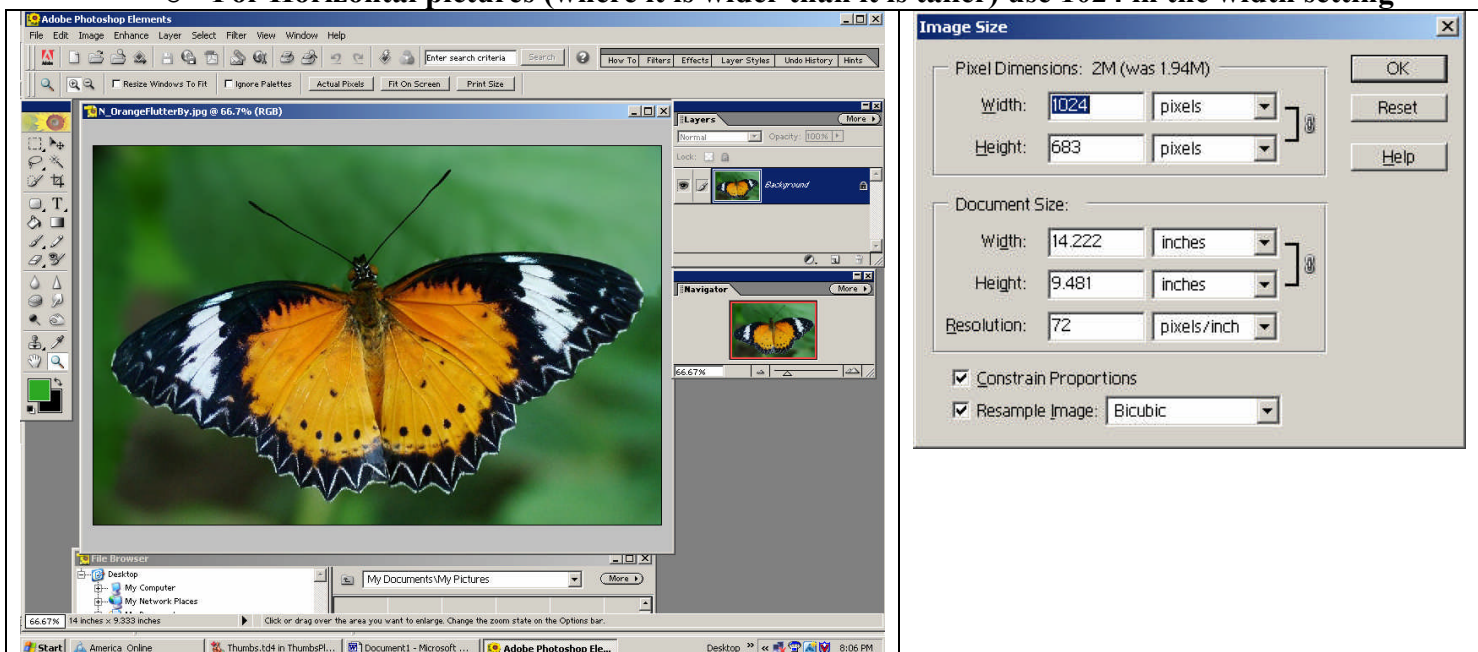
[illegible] For Horizontal pictures (where it is wider than it is taller) use 1024 in the width setting

Adobe Photoshop Elements

File Edit Image Enhance Layer Select Filter View Window Help

Enter search criteria Search

How To Filters Effects Layer Styles Undo History Hints

Resize Windows To Fit Ignore Palettes Actual Pixels Fit On Screen Print Size

N_OrangeFlutterBy.jpg @ 66.7% (RGB)

Layers More

Normal Opacity: 100%

Lock:

Background

Navigator More

66.67%

File Browser

Desktop

My Computer

My Network Places

My Documents\My Pictures More

66.67% 14 inches x 9.333 inches Click or drag over the area you want to enlarge. Change the zoom state on the Options bar.

Start America Online Thumbs.td4 in ThumbsPl... Document1 - Microsoft ... Adobe Photoshop Ele... Desktop 8:06 PM

Image Size

Pixel Dimensions: 2M (was 1.94M)

Width: 1024 pixels

Height: 683 pixels

OK

Reset

Help

Document Size:

Width: 14.222 inches

Height: 9.481 inches

Resolution: 72 pixels/inch

Constrain Proportions

Resample Image: Bicubic